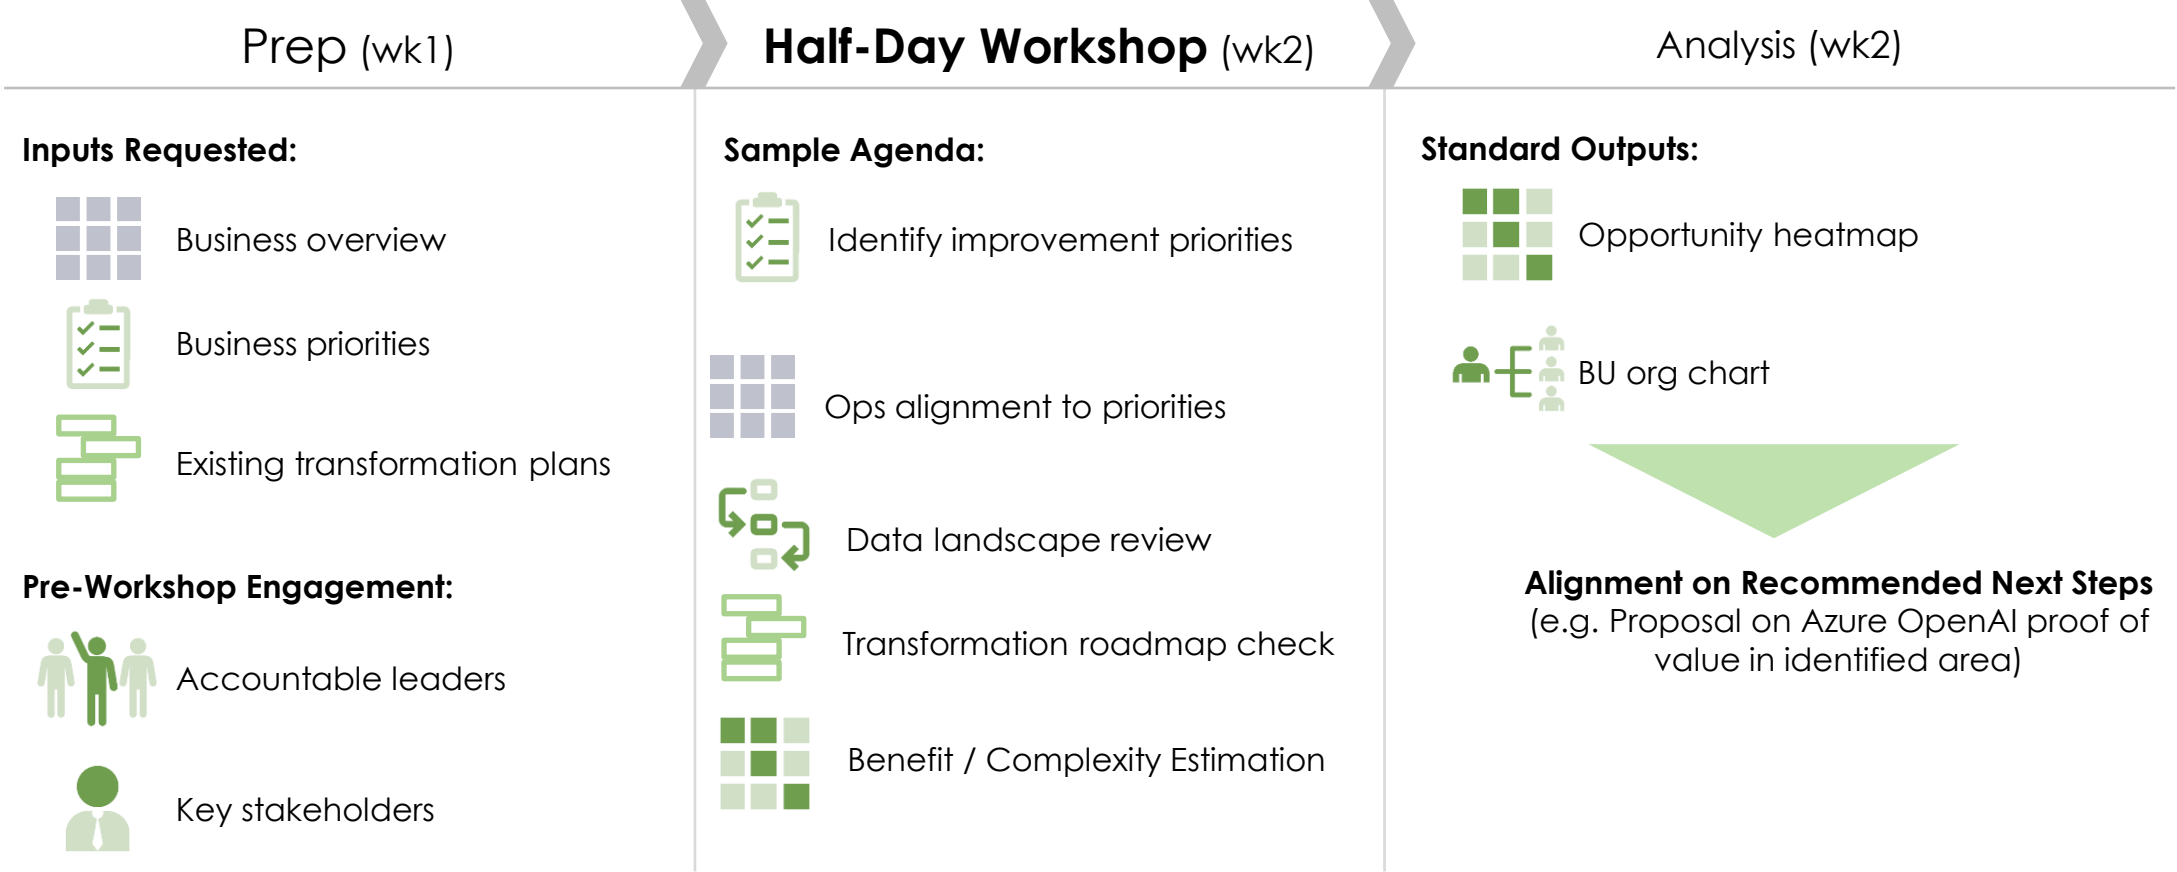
Prep (wk1)

Half-Day Workshop (wk2)

Analysis (wk2)

Inputs Requested:

Business overview

Business priorities

Existing transformation plans

Pre-Workshop Engagement:

Accountable leaders

Key stakeholders

Sample Agenda:

Identify improvement priorities

Ops alignment to priorities

Data landscape review

Transformation roadmap check

Benefit / Complexity Estimation

Standard Outputs:

Opportunity heatmap

BU org chart

Alignment on Recommended Next Steps (e.g. Proposal on Azure OpenAI proof of value in identified area)